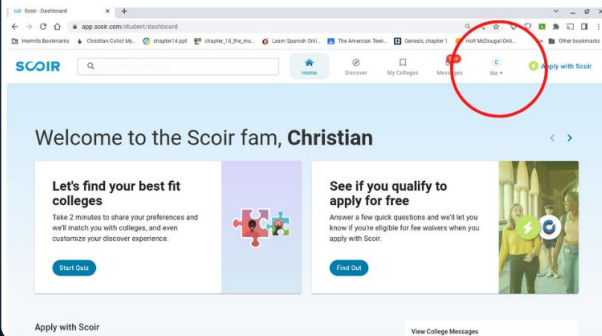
Scoir - Dashboard

app.scoir.com/student/dashboard

Hermits Bookmarks  Christian Collot My...  pupil14.ppt  chapter_18_the_ma...  Learn Spanish Onl...  The American Teen...  Genesis, chapter 1  Holt McDougal Onl...  Other bookmarks

SCOIR

Home  Discover  My Colleges  Messages  Me  Apply with Scoir

Welcome to the Scoir fam, Christian

Let's find your best fit colleges

Take 2 minutes to share your preferences and we'll match you with colleges, and even customize your discover experience.

Start Quiz

See if you qualify to apply for free

Answer a few quick questions and we'll let you know if you're eligible for fee waivers when you apply with Scoir.

Find Out

Apply with Scoir

View College Messages